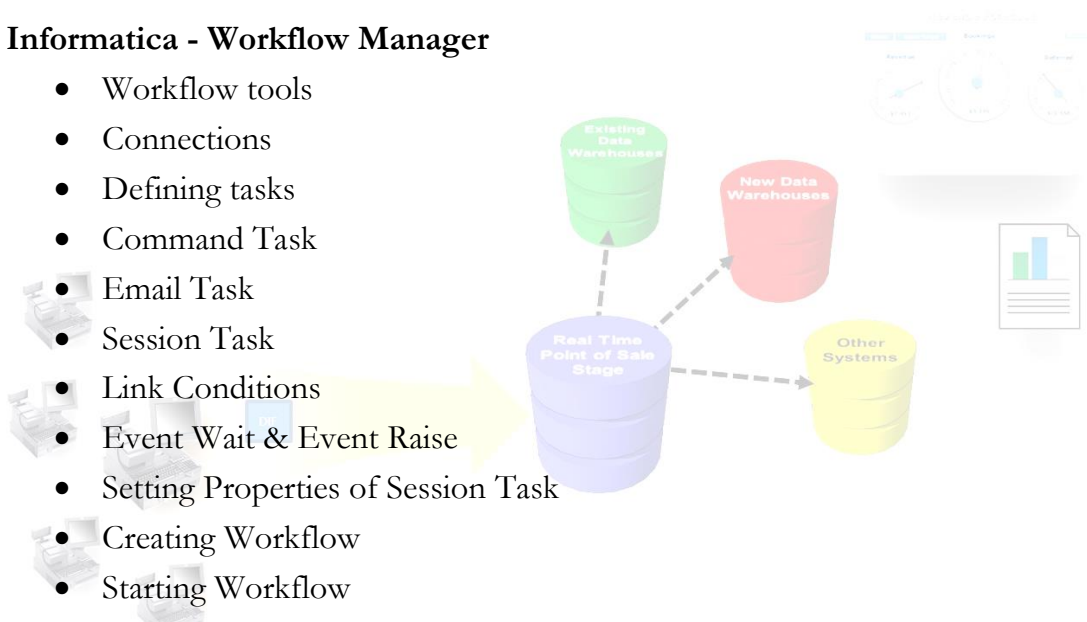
**Informatica - Workflow Manager**

- Workflow tools
- Connections
- Defining tasks
- Command Task
- Email Task
- Session Task
- Link Conditions
- Event Wait & Event Raise
- Setting Properties of Session Task
- Creating Workflow
- Starting Workflow

Existing Data Warehouses

New Data Warehouses

Real Time Point of Sale Stage

Other Systems